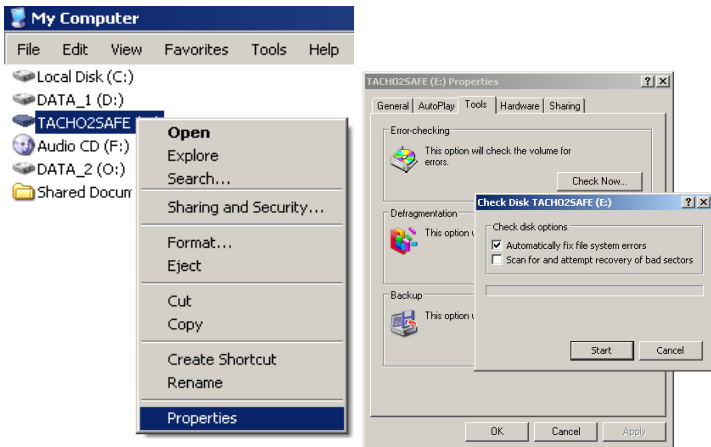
My Computer

File Edit View Favorites Tools Help

Local Disk (C:)
DATA_1 (D:)
TACHO2SAFE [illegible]
Audio CD (F:)
DATA_2 (O:)
Shared Docum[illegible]

Open
Explore
Search...
Sharing and Security...
Format...
Eject
Cut
Copy
Create Shortcut
Rename
Properties

TACHO2SAFE (E:) Properties ? X

General AutoPlay Tools Hardware Sharing

Error-checking
This option will check the volume for errors.
Check Now...

Defragmentation
This option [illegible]

Backup
This option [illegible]

Check Disk TACHO2SAFE (E:) ? X

Check disk options
☑ Automatically fix file system errors
☐ Scan for and attempt recovery of bad sectors

Start Cancel

OK Cancel Apply